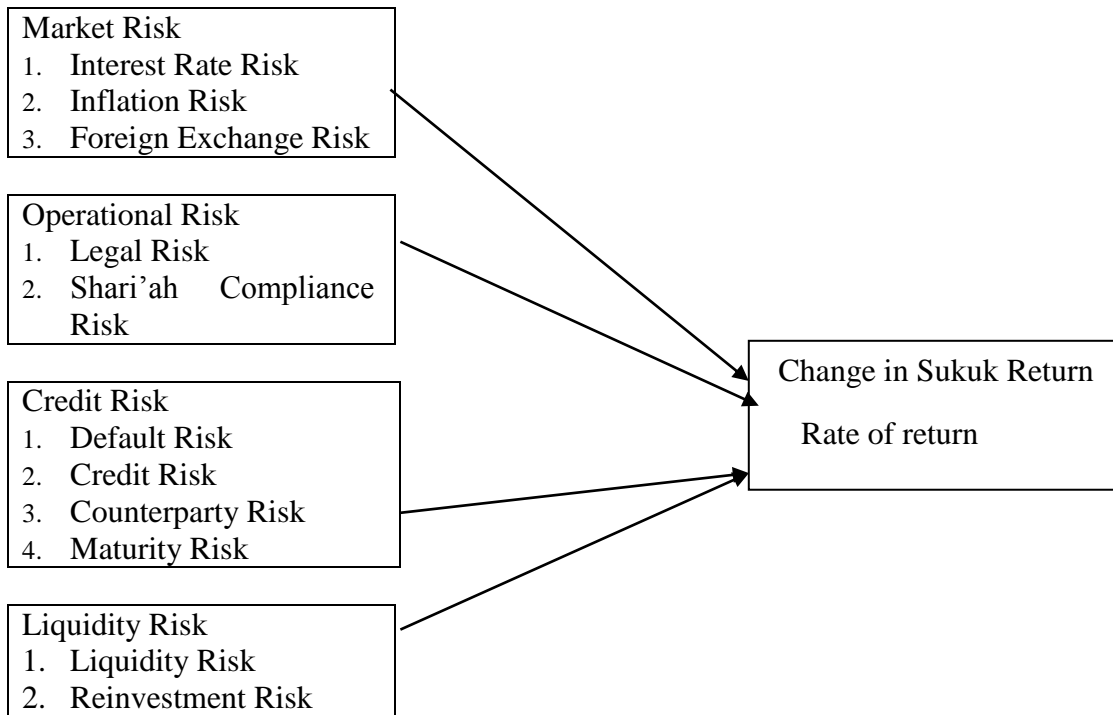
Market Risk
1. Interest Rate Risk
2. Inflation Risk
3. Foreign Exchange Risk

Operational Risk
1. Legal Risk
2. Shari'ah Compliance Risk

Credit Risk
1. Default Risk
2. Credit Risk
3. Counterparty Risk
4. Maturity Risk

Liquidity Risk
1. Liquidity Risk
2. Reinvestment Risk

Change in Sukuk Return

Rate of return